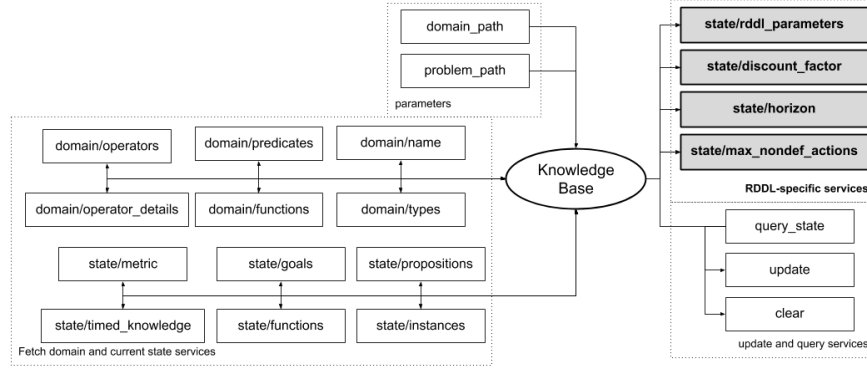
domain_path

problem_path

parameters

domain/operators

domain/predicates

domain/name

domain/operator_details

domain/functions

domain/types

Knowledge Base

state/metric

state/goals

state/propositions

state/timed_knowledge

state/functions

state/instances

Fetch domain and current state services

state/rddl_parameters

state/discount_factor

state/horizon

state/max_nondef_actions

RDDL-specific services

query_state

update

clear

update and query services